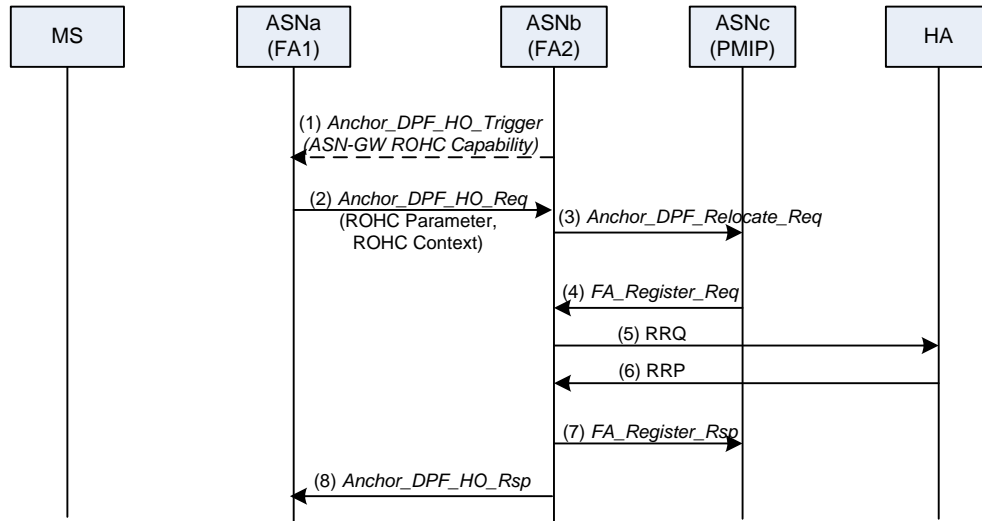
MS

ASNa (FA1)

ASNb (FA2)

ASNc (PMIP)

HA

(1) *Anchor_DPF_HO_Trigger* (*ASN-GW ROHC Capability)*

(2) *Anchor_DPF_HO_Req* (ROHC Parameter, ROHC Context)

(3) *Anchor_DPF_Relocate_Req*

(4) *FA_Register_Req*

(5) RRQ

(6) RRP

(7) *FA_Register_Rsp*

(8) *Anchor_DPF_HO_Rsp*